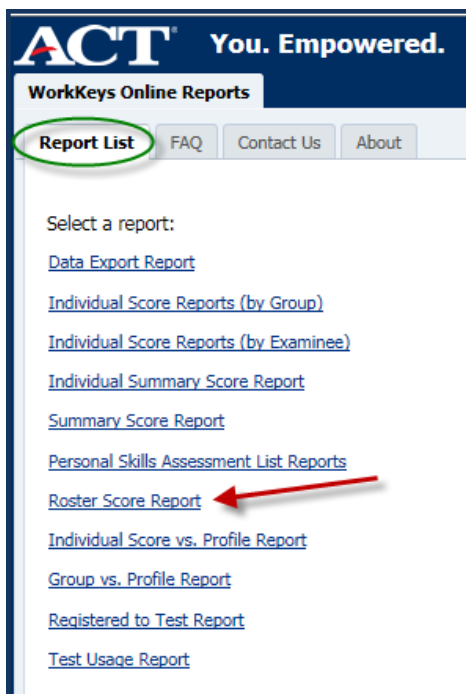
ACT® You. Empowered.

WorkKeys Online Reports

Report List FAQ Contact Us About

Select a report:

Data Export Report

Individual Score Reports (by Group)

Individual Score Reports (by Examinee)

Individual Summary Score Report

Summary Score Report

Personal Skills Assessment List Reports

Roster Score Report

Individual Score vs. Profile Report

Group vs. Profile Report

Registered to Test Report

Test Usage Report